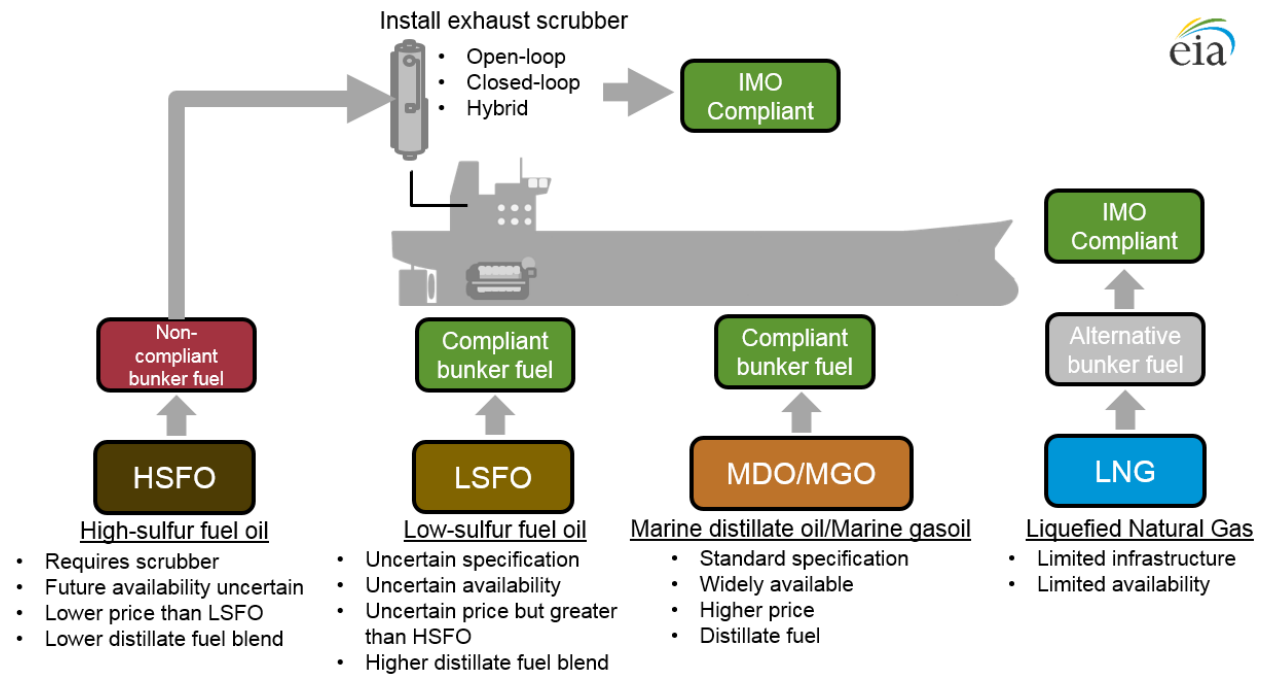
Install exhaust scrubber

- Open-loop
- Closed-loop
- Hybrid

IMO Compliant

eia

IMO Compliant

Non-compliant bunker fuel

Compliant bunker fuel

Compliant bunker fuel

Alternative bunker fuel

HSFO

LSFO

MDO/MGO

LNG

High-sulfur fuel oil

- Requires scrubber
- Future availability uncertain
- Lower price than LSFO
- Lower distillate fuel blend

Low-sulfur fuel oil

- Uncertain specification
- Uncertain availability
- Uncertain price but greater than HSFO
- Higher distillate fuel blend

Marine distillate oil/Marine gasoil

- Standard specification
- Widely available
- Higher price
- Distillate fuel

Liquefied Natural Gas

- Limited infrastructure
- Limited availability